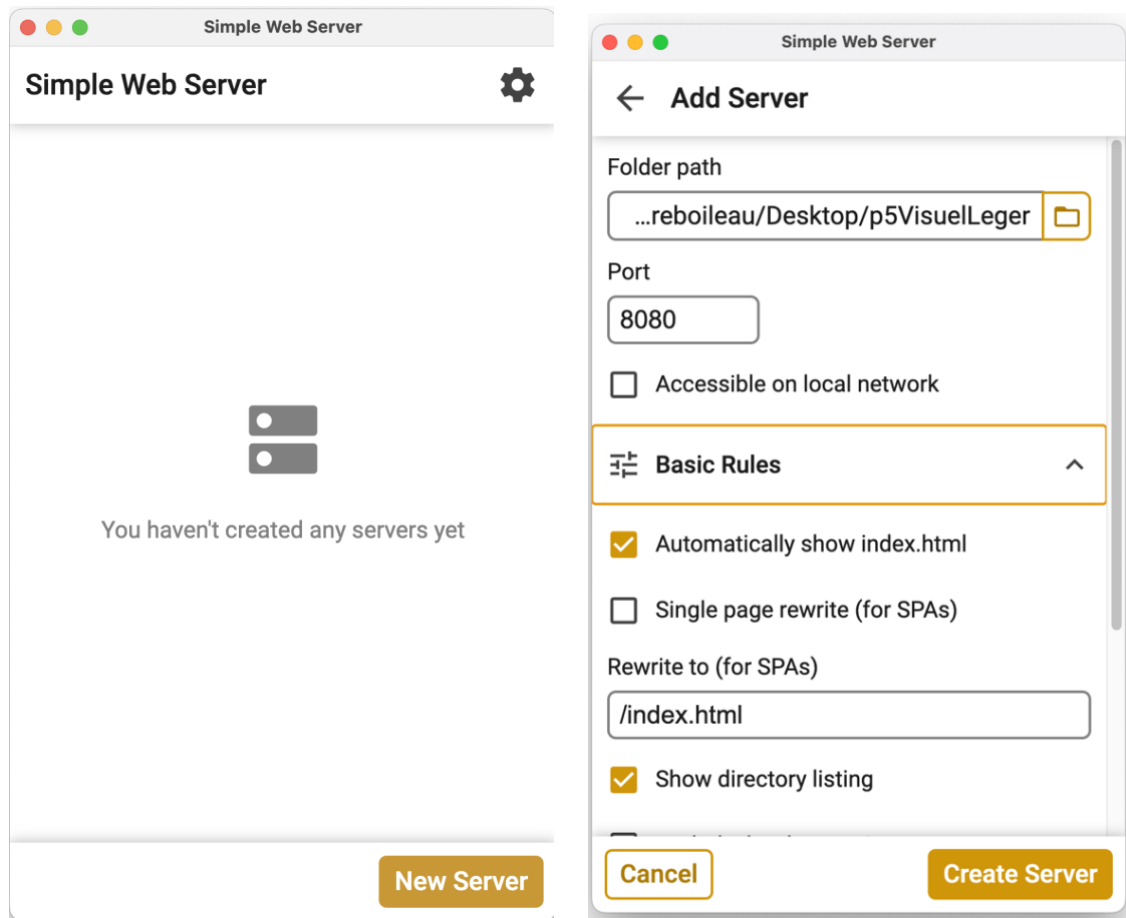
Simple Web Server

Simple Web Server

You haven't created any servers yet

New Server

Simple Web Server

Add Server

Folder path

…reboileau/Desktop/p5VisuelLeger

Port

8080

Accessible on local network

Basic Rules

Automatically show index.html

Single page rewrite (for SPAs)

Rewrite to (for SPAs)

/index.html

Show directory listing

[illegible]

Cancel

Create Server